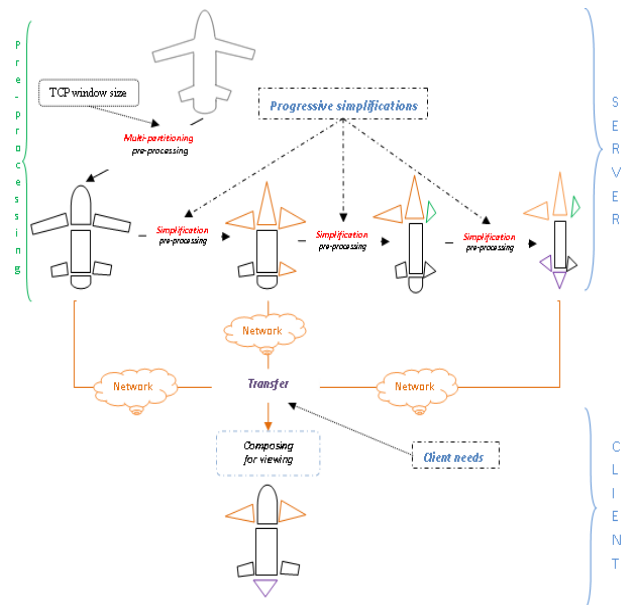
Pre-processing

TCP window size

Multi-partitioning pre-processing

Progressive simplifications

SERVER

Simplification pre-processing

Simplification pre-processing

Simplification pre-processing

Network

Network

Transfer

Network

Composing for viewing

Client needs

CLIENT